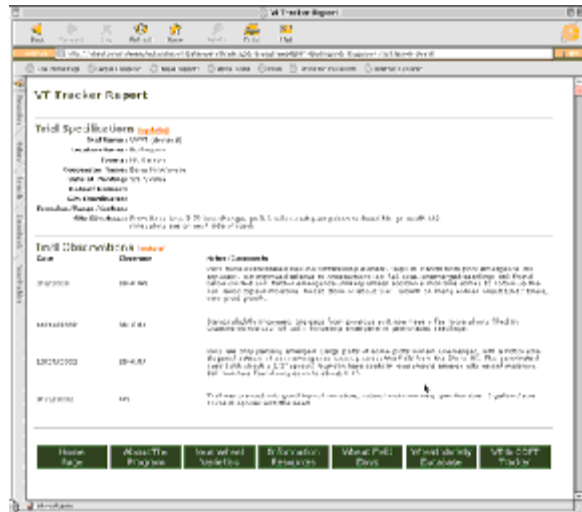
VT Tracker Report

Back Forward Stop Refresh Home AutoFill Print Mail

VT Tracker Report

Trial Specifications (update)

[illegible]

Trial Observations (notes)

| Date | Observer | Action/Comments |
|---|---|---|
| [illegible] | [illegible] | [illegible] |
| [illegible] | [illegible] | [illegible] |
| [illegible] | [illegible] | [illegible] |
| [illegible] | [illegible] | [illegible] |

Home Page | About The Program | Instruction/ Marketing | Information Resources | Wheat Field Days | Wheat Variety Database | Write COFT Tracker